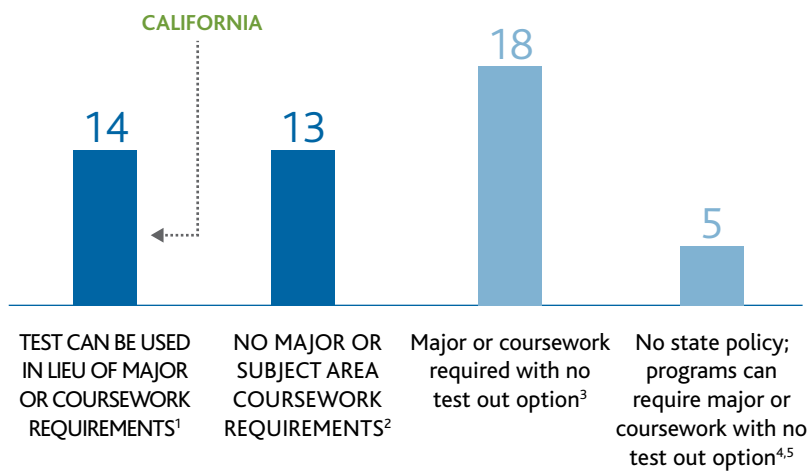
CALIFORNIA

14

13

18

5

TEST CAN BE USED IN LIEU OF MAJOR OR COURSEWORK REQUIREMENTS$^1$

NO MAJOR OR SUBJECT AREA COURSEWORK REQUIREMENTS$^2$

Major or coursework required with no test out option$^3$

No state policy; programs can require major or coursework with no test out option$^{4,5}$